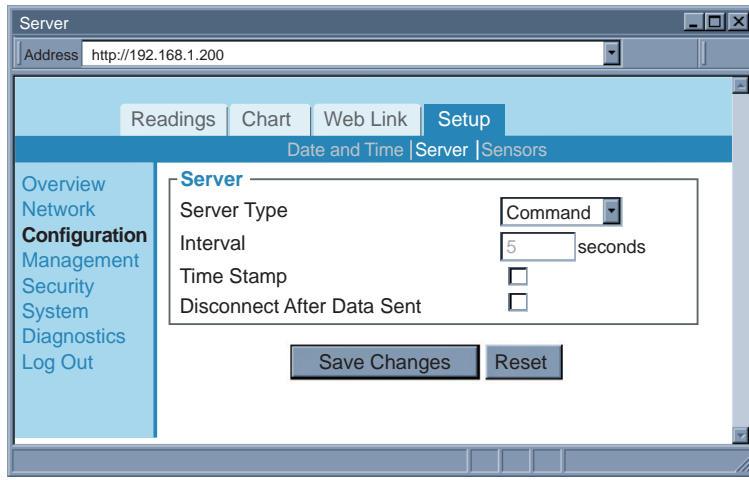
Server

Address http://192.168.1.200

Readings Chart Web Link Setup

Date and Time | Server | Sensors

Overview
Network
Configuration
Management
Security
System
Diagnostics
Log Out

Server

Server Type Command

Interval 5 seconds

Time Stamp

Disconnect After Data Sent

Save Changes Reset